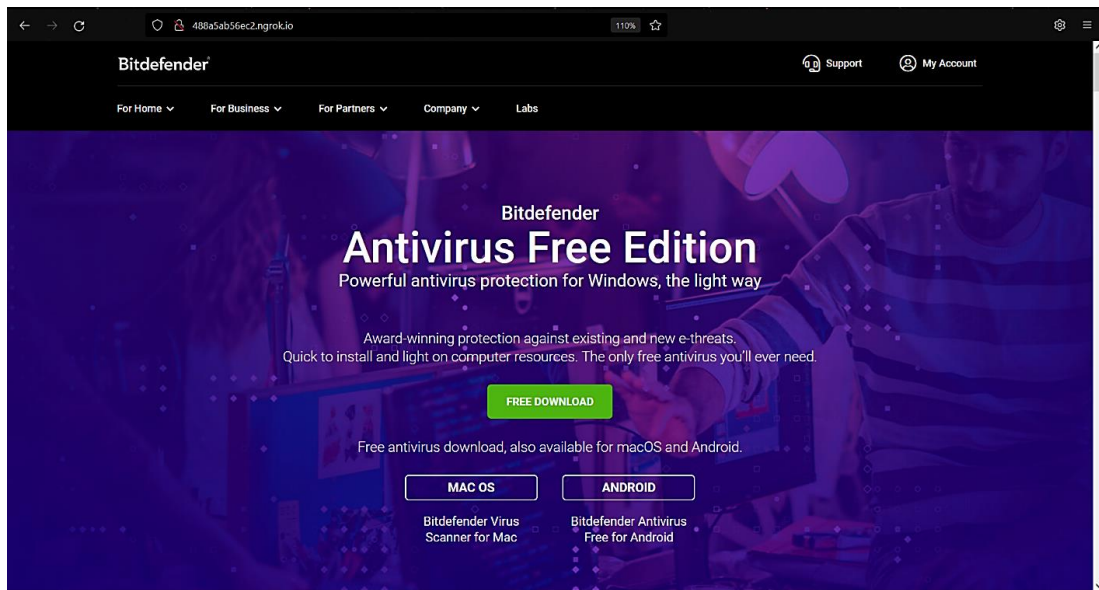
488a5ab56ec2.ngrok.io

110%

Bitdefender

Support

My Account

For Home

For Business

For Partners

Company

Labs

Bitdefender

Antivirus Free Edition

Powerful antivirus protection for Windows, the light way

Award-winning protection against existing and new e-threats.
Quick to install and light on computer resources. The only free antivirus you'll ever need.

FREE DOWNLOAD

Free antivirus download, also available for macOS and Android.

MAC OS

ANDROID

Bitdefender Virus Scanner for Mac

Bitdefender Antivirus Free for Android